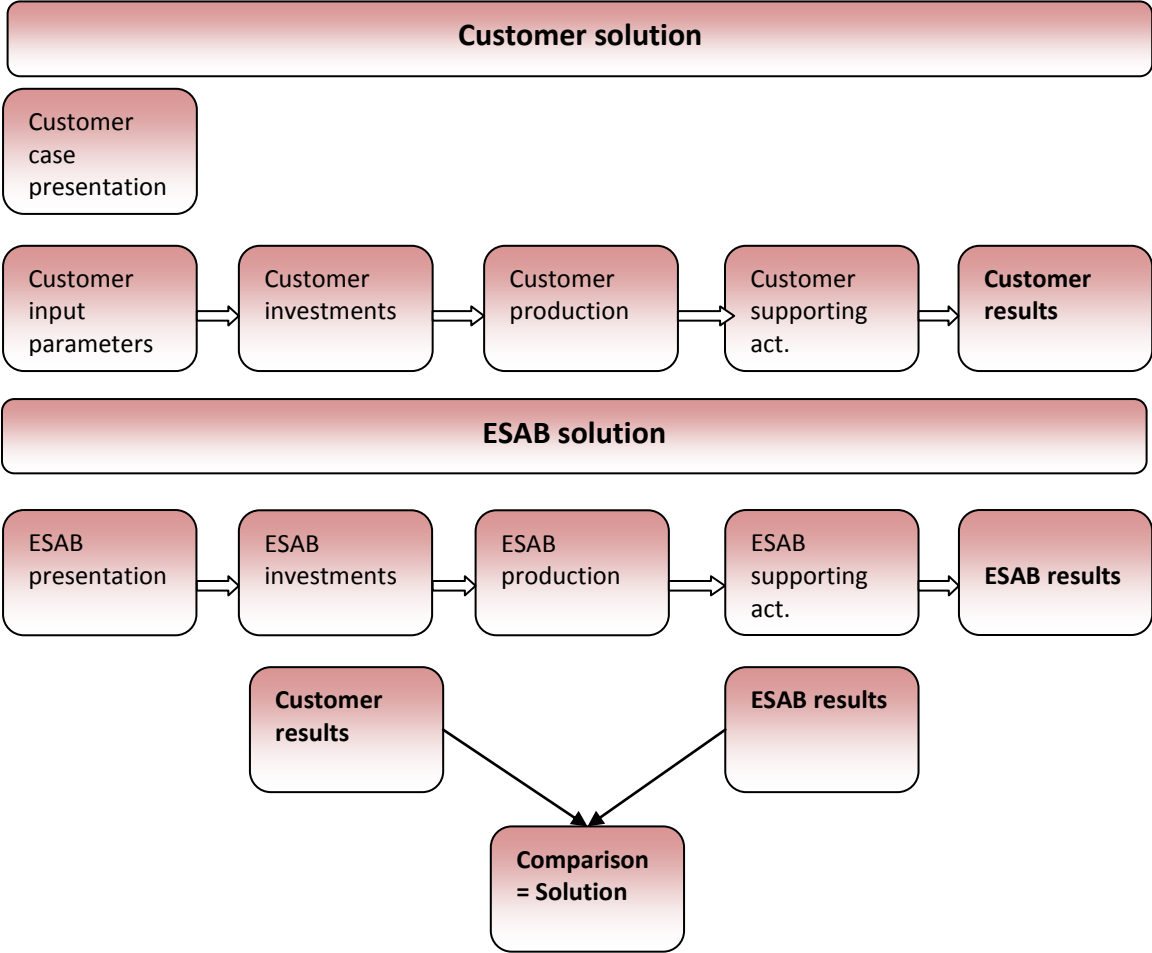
Customer solution

Customer case presentation

Customer input parameters

Customer investments

Customer production

Customer supporting act.

Customer results

ESAB solution

ESAB presentation

ESAB investments

ESAB production

ESAB supporting act.

ESAB results

Customer results

ESAB results

Comparison = Solution